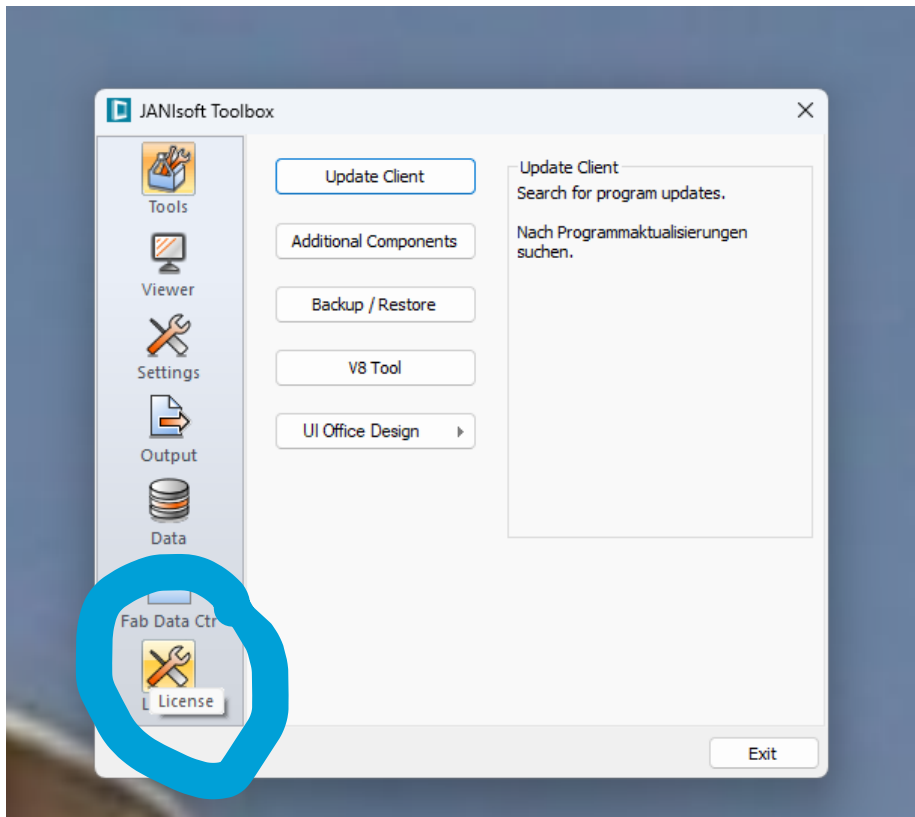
JANIsoft Toolbox

Tools

Viewer

Settings

Output

Data

Fab Data Ctr

L License

Update Client

Additional Components

Backup / Restore

V8 Tool

UI Office Design

Update Client
Search for program updates.

Nach Programmaktualisierungen suchen.

Exit